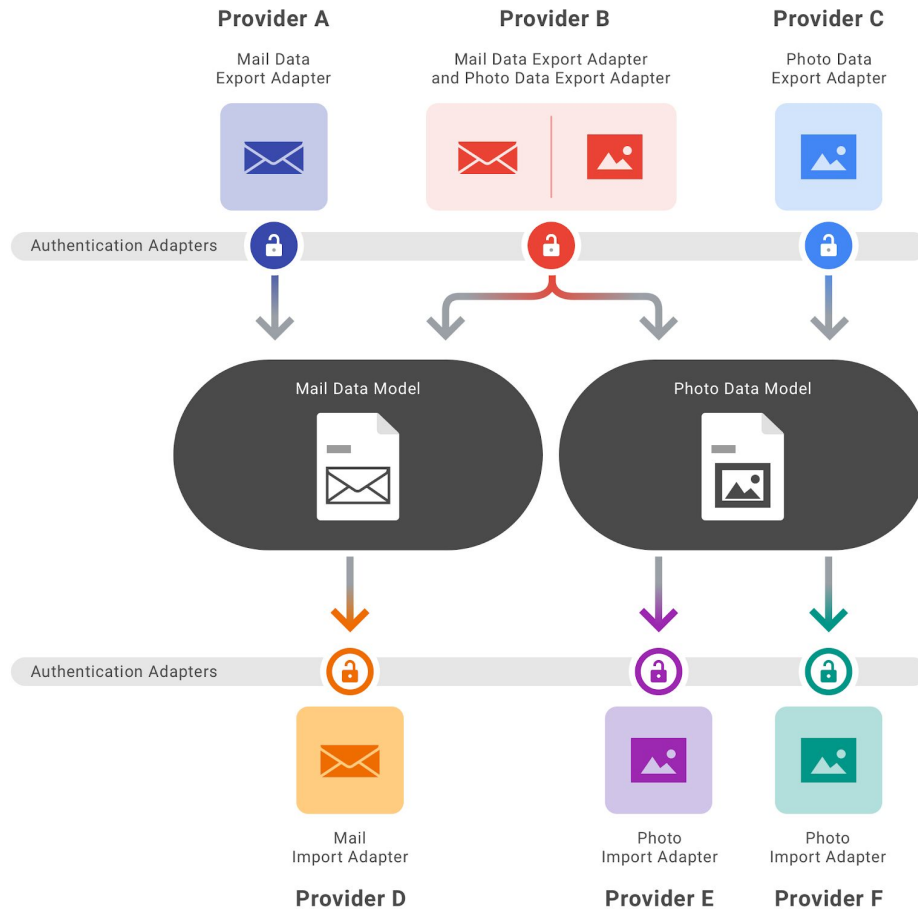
Provider A

Mail Data Export Adapter

Provider B

Mail Data Export Adapter and Photo Data Export Adapter

Provider C

Photo Data Export Adapter

Authentication Adapters

Mail Data Model

Photo Data Model

Authentication Adapters

Mail Import Adapter

Provider D

Photo Import Adapter

Provider E

Photo Import Adapter

Provider F